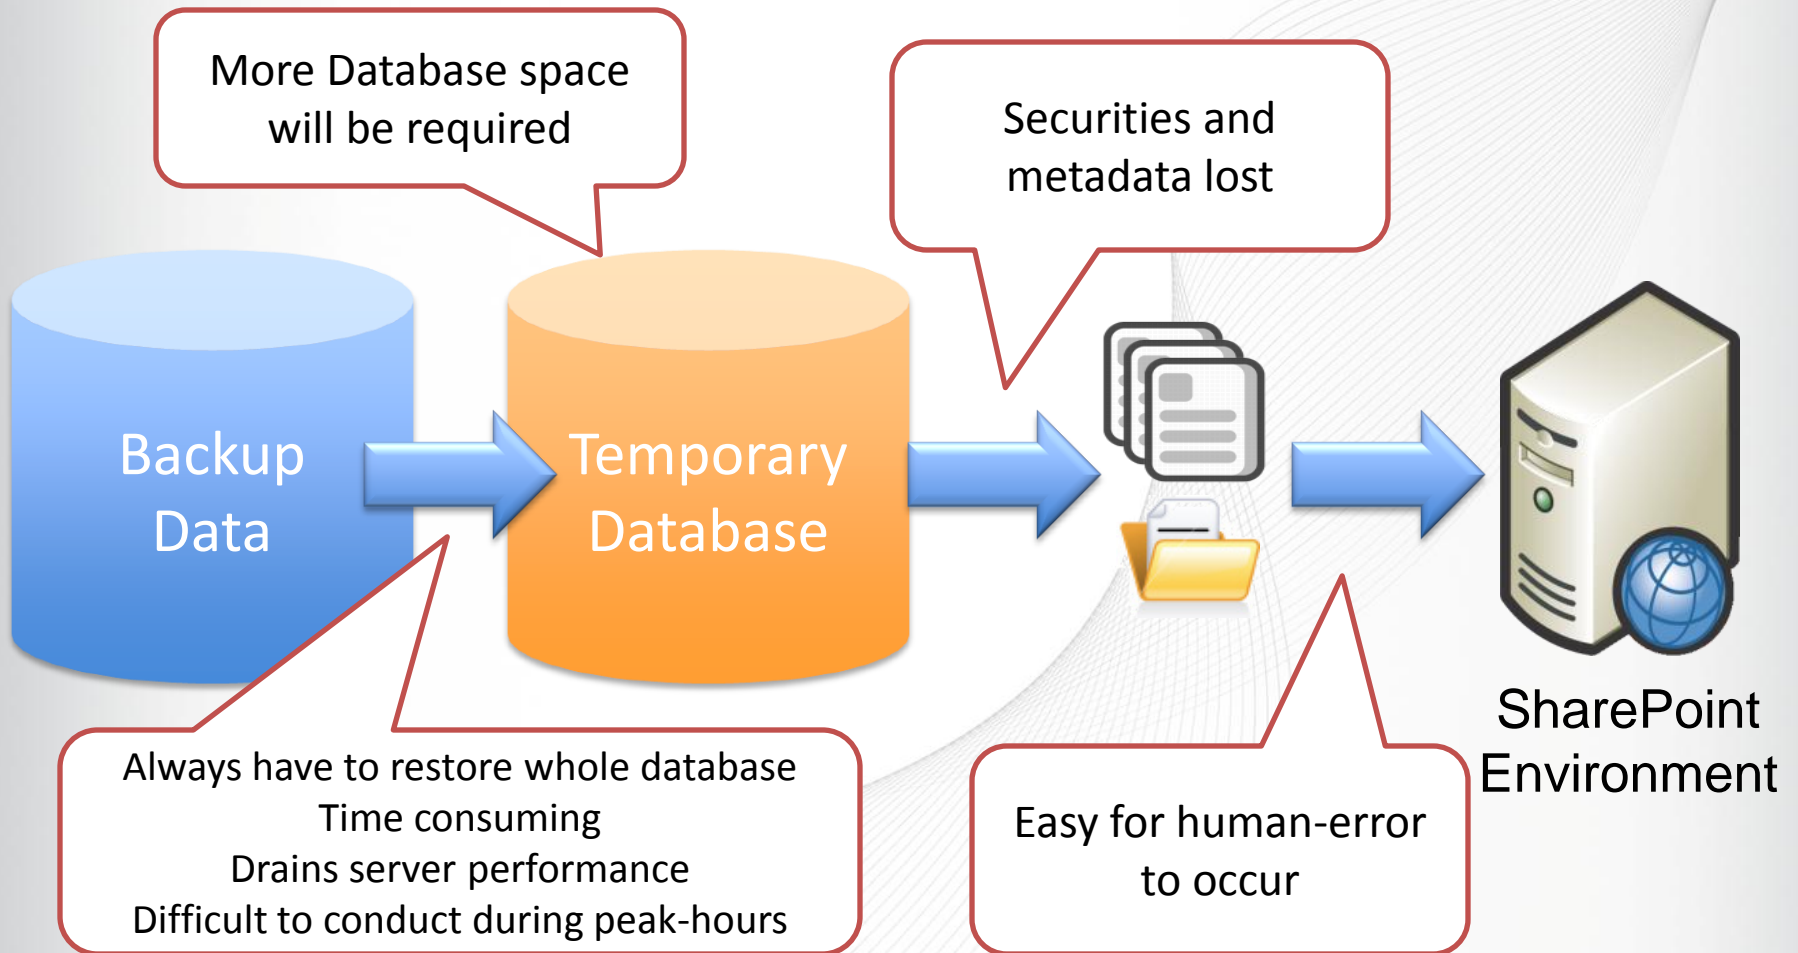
More Database space will be required

Securities and metadata lost

Backup Data

Temporary Database

SharePoint Environment

Always have to restore whole database
Time consuming
Drains server performance
Difficult to conduct during peak-hours

Easy for human-error to occur